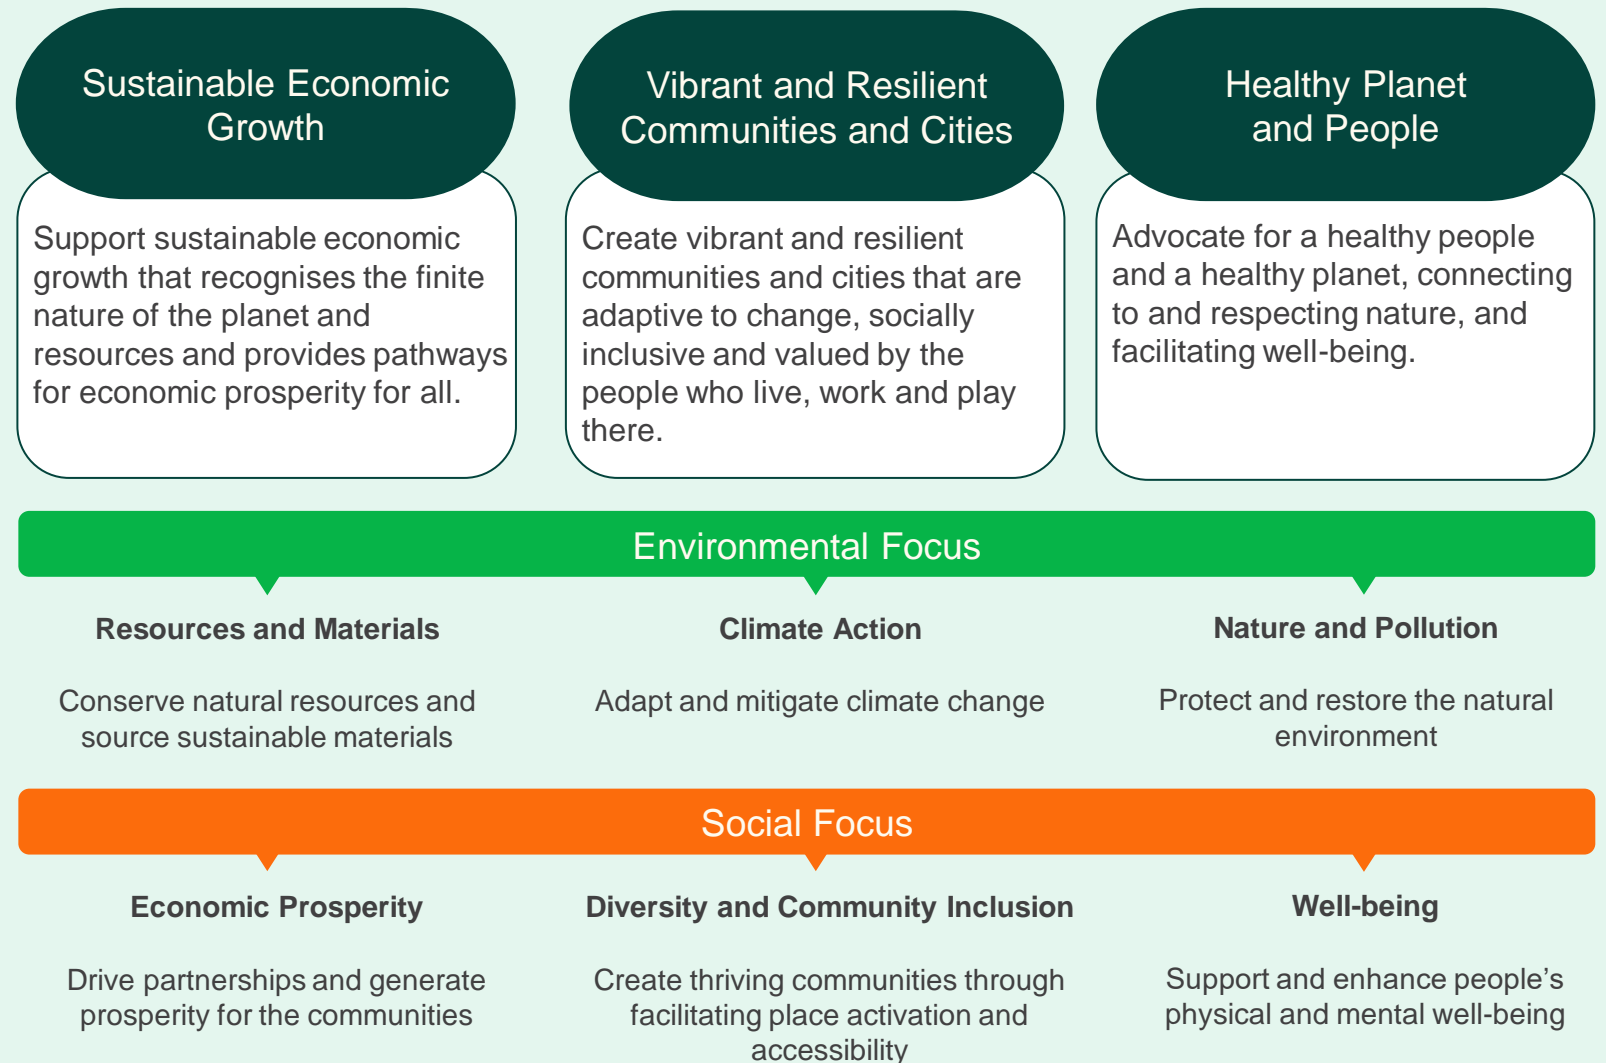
Sustainable Economic Growth

Support sustainable economic growth that recognises the finite nature of the planet and resources and provides pathways for economic prosperity for all.

Vibrant and Resilient Communities and Cities

Create vibrant and resilient communities and cities that are adaptive to change, socially inclusive and valued by the people who live, work and play there.

Healthy Planet and People

Advocate for a healthy people and a healthy planet, connecting to and respecting nature, and facilitating well-being.

Environmental Focus

Resources and Materials

Conserve natural resources and source sustainable materials

Climate Action

Adapt and mitigate climate change

Nature and Pollution

Protect and restore the natural environment

Social Focus

Economic Prosperity

Drive partnerships and generate prosperity for the communities

Diversity and Community Inclusion

Create thriving communities through facilitating place activation and accessibility

Well-being

Support and enhance people's physical and mental well-being